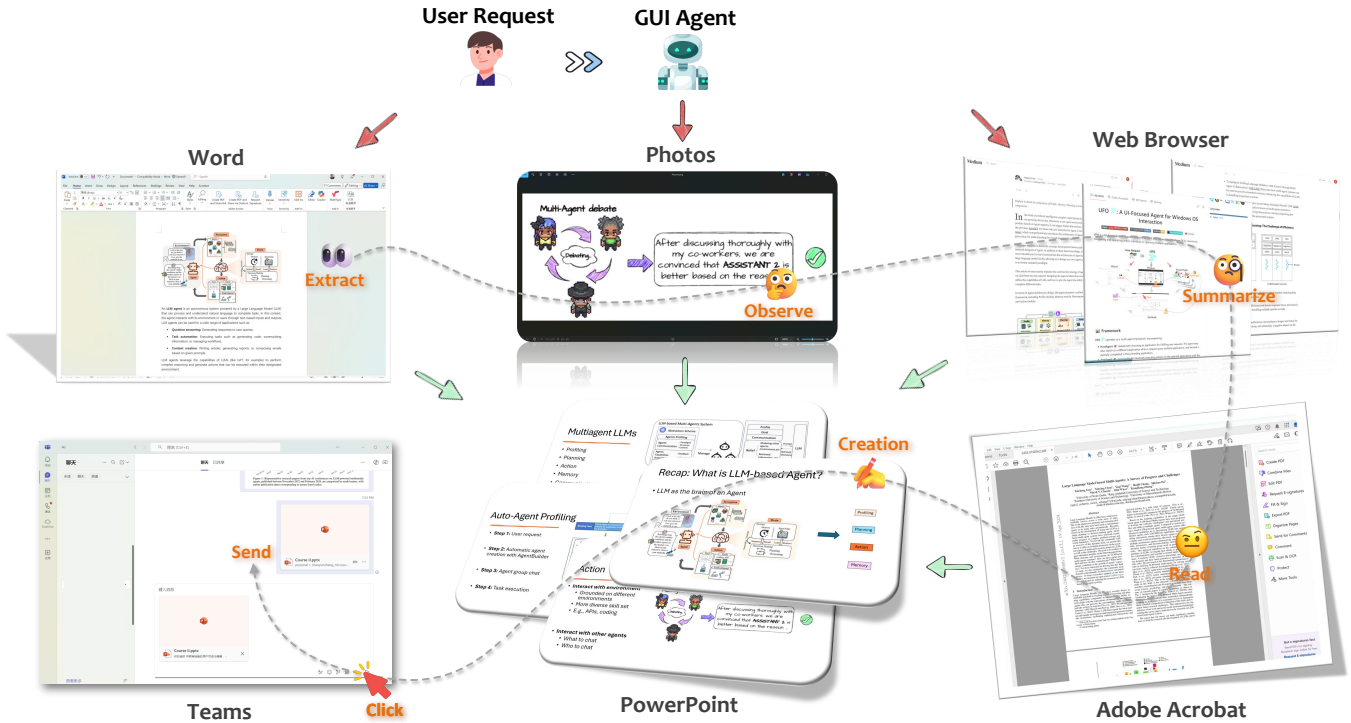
User Request

GUI Agent

Word

Photos

Web Browser

Extract

Multi-Agent debate

Debating

After discussing thoroughly with my co-workers, we are convinced that ASSISTANT 2 is better based on the reas

Observe

UFO: A UI-Focused Agent for Windows OS Interaction

Summarize

An LLM agent is an autonomous system powered by a Large Language Model (LLM)

Multiagent LLMs

Profiling
Planning
Action
Memory

Creation

Recap: What is LLM-based Agent?

LLM as the brain of an Agent

Profiling
Planning
Action
Memory

Auto-Agent Profiling

Step 1: User request
Step 2: Automatic agent creation with AgentBuilder
Step 3: Agent group chat
Step 4: Task execution

Action

Interact with environment
Grounded on different environments
More diverse skill set
E.g., APIs, coding

Interact with other agents
What to chat
Who to chat

After discussing thoroughly with my co-workers, we are convinced that ASSISTANT 2 is better based on the reason

Send

Read

Large Language Model-Based Agents: A Survey of Progress and Challenges

Teams

Click

PowerPoint

Adobe Acrobat